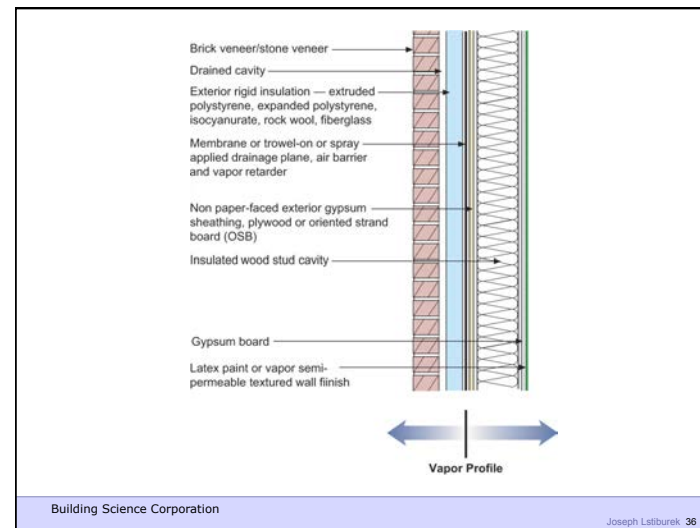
Brick veneer/stone veneer

Drained cavity

Exterior rigid insulation — extruded polystyrene, expanded polystyrene, isocyanurate, rock wool, fiberglass

Membrane or trowel-on or spray applied drainage plane, air barrier and vapor retarder

Non paper-faced exterior gypsum sheathing, plywood or oriented strand board (OSB)

Insulated wood stud cavity

Gypsum board

Latex paint or vapor semi-permeable textured wall fiinish

Vapor Profile

Building Science Corporation

Joseph Lstiburek 36